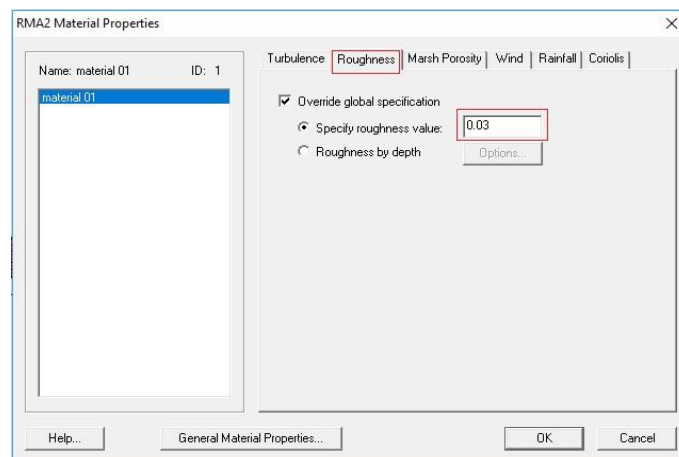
RMA2 Material Properties

×

Name: material 01

ID: 1

material 01

Turbulence | Roughness | Marsh Porosity | Wind | Rainfall | Coriolis

Override global specification

Specify roughness value: 0.03

Roughness by depth

Options...

Help...

General Material Properties...

OK

Cancel